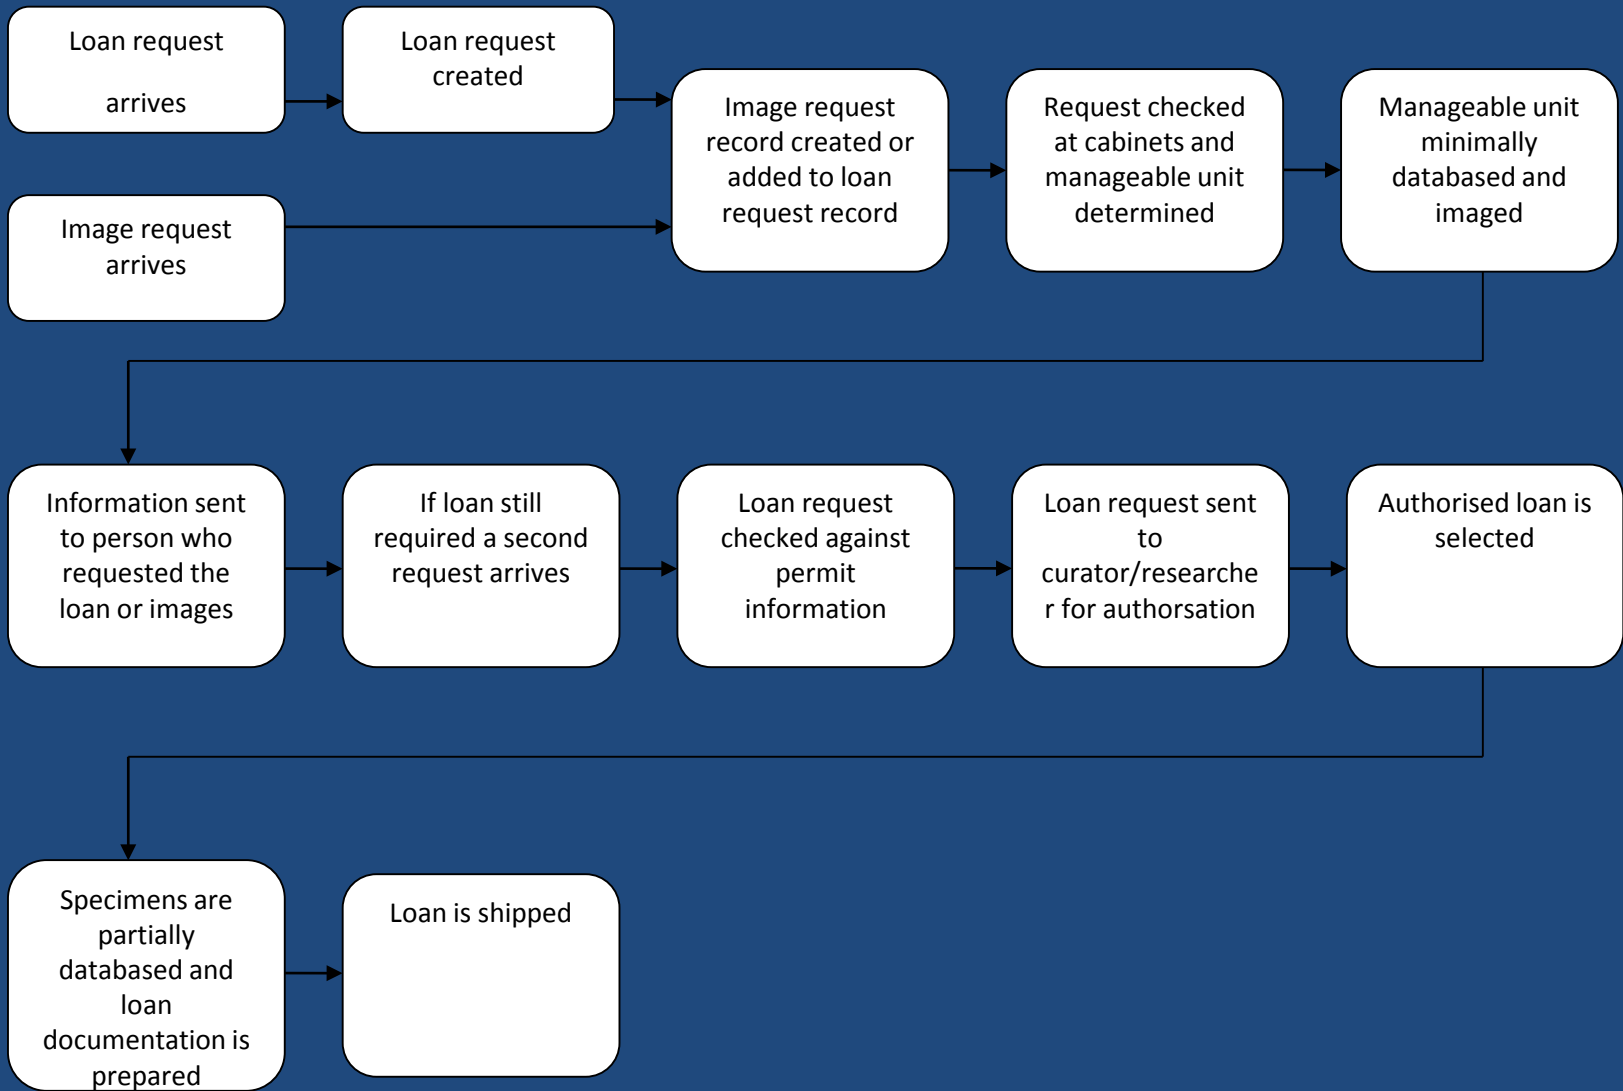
Loan request arrives

Loan request created

Image request arrives

Image request record created or added to loan request record

Request checked at cabinets and manageable unit determined

Manageable unit minimally databased and imaged

Information sent to person who requested the loan or images

If loan still required a second request arrives

Loan request checked against permit information

Loan request sent to curator/researcher for authorsation

Authorised loan is selected

Specimens are partially databased and loan documentation is prepared

Loan is shipped